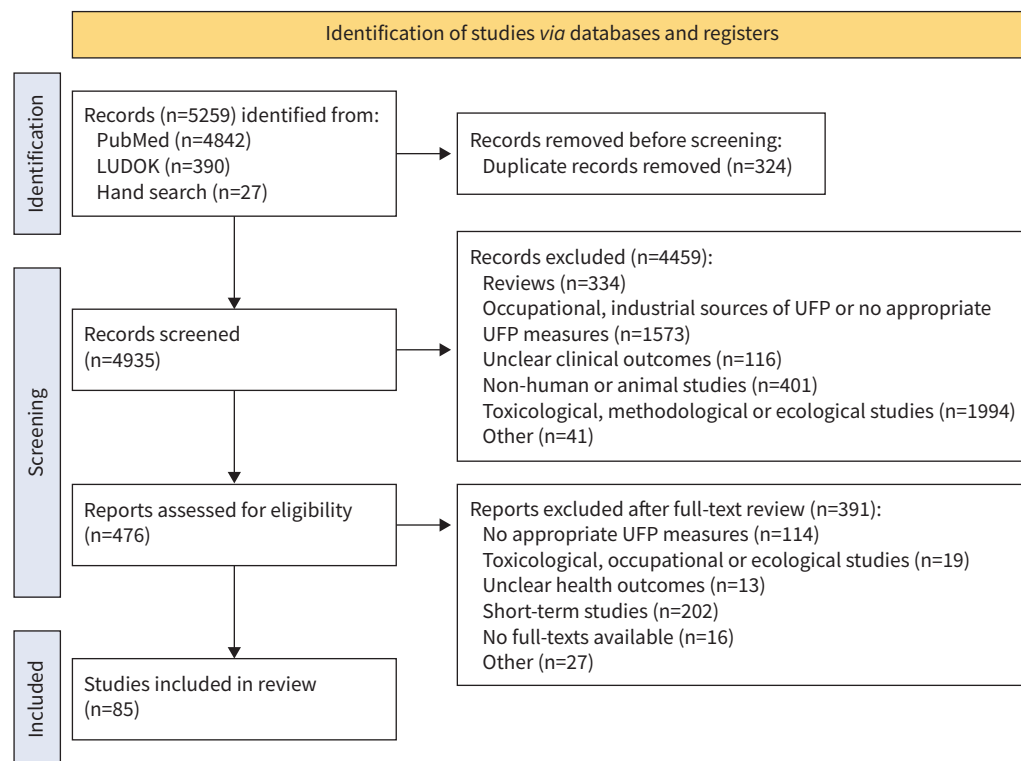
Identification of studies *via* databases and registers

Identification

Records (n=5259) identified from:
PubMed (n=4842)
LUDOK (n=390)
Hand search (n=27)

Records removed before screening:
Duplicate records removed (n=324)

Screening

Records screened
(n=4935)

Records excluded (n=4459):
Reviews (n=334)
Occupational, industrial sources of UFP or no appropriate UFP measures (n=1573)
Unclear clinical outcomes (n=116)
Non-human or animal studies (n=401)
Toxicological, methodological or ecological studies (n=1994)
Other (n=41)

Reports assessed for eligibility
(n=476)

Reports excluded after full-text review (n=391):
No appropriate UFP measures (n=114)
Toxicological, occupational or ecological studies (n=19)
Unclear health outcomes (n=13)
Short-term studies (n=202)
No full-texts available (n=16)
Other (n=27)

Included

Studies included in review
(n=85)